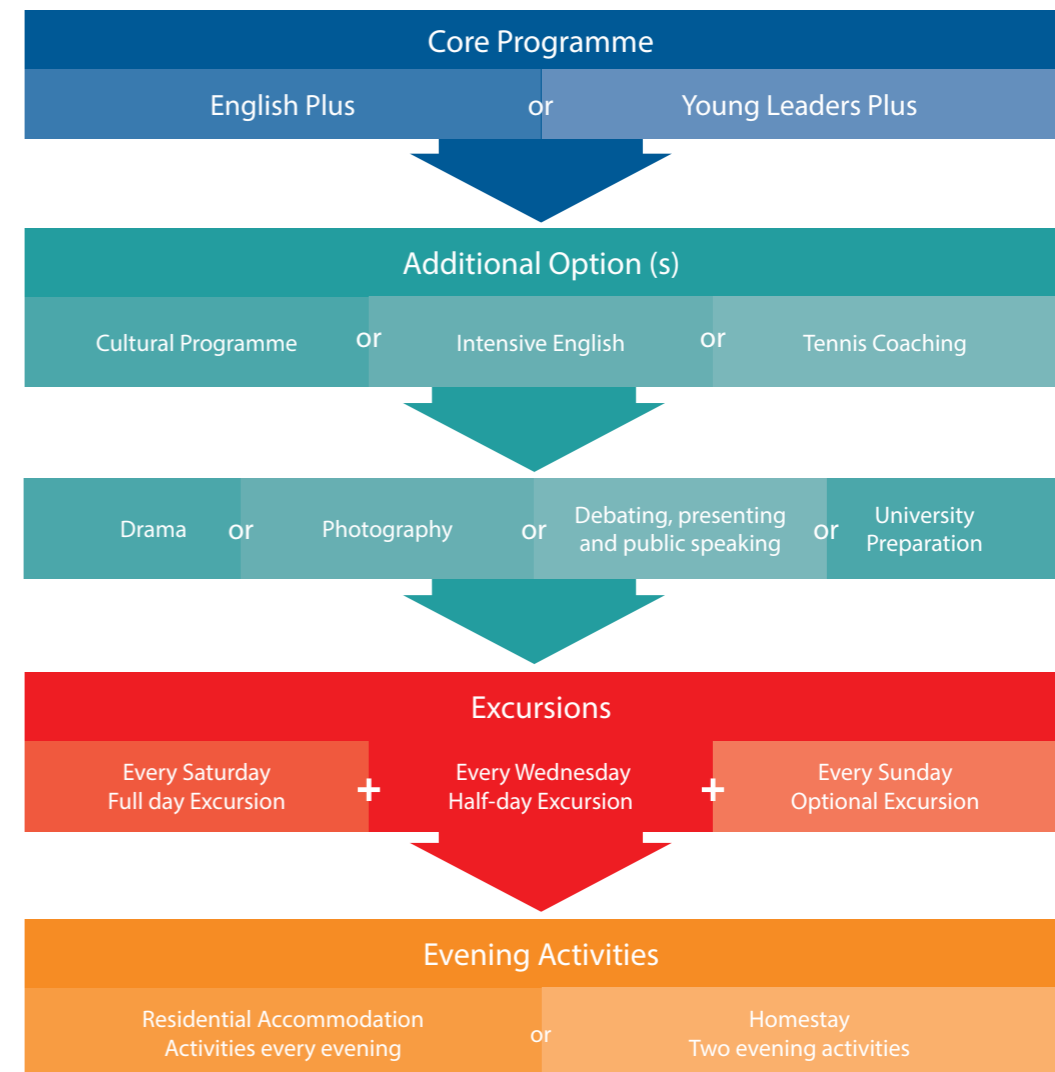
Core Programme

English Plus or Young Leaders Plus

Additional Option (s)

Cultural Programme or Intensive English or Tennis Coaching

Drama or Photography or Debating, presenting and public speaking or University Preparation

Excursions

Every Saturday Full day Excursion + Every Wednesday Half-day Excursion + Every Sunday Optional Excursion

Evening Activities

Residential Accommodation Activities every evening or Homestay Two evening activities